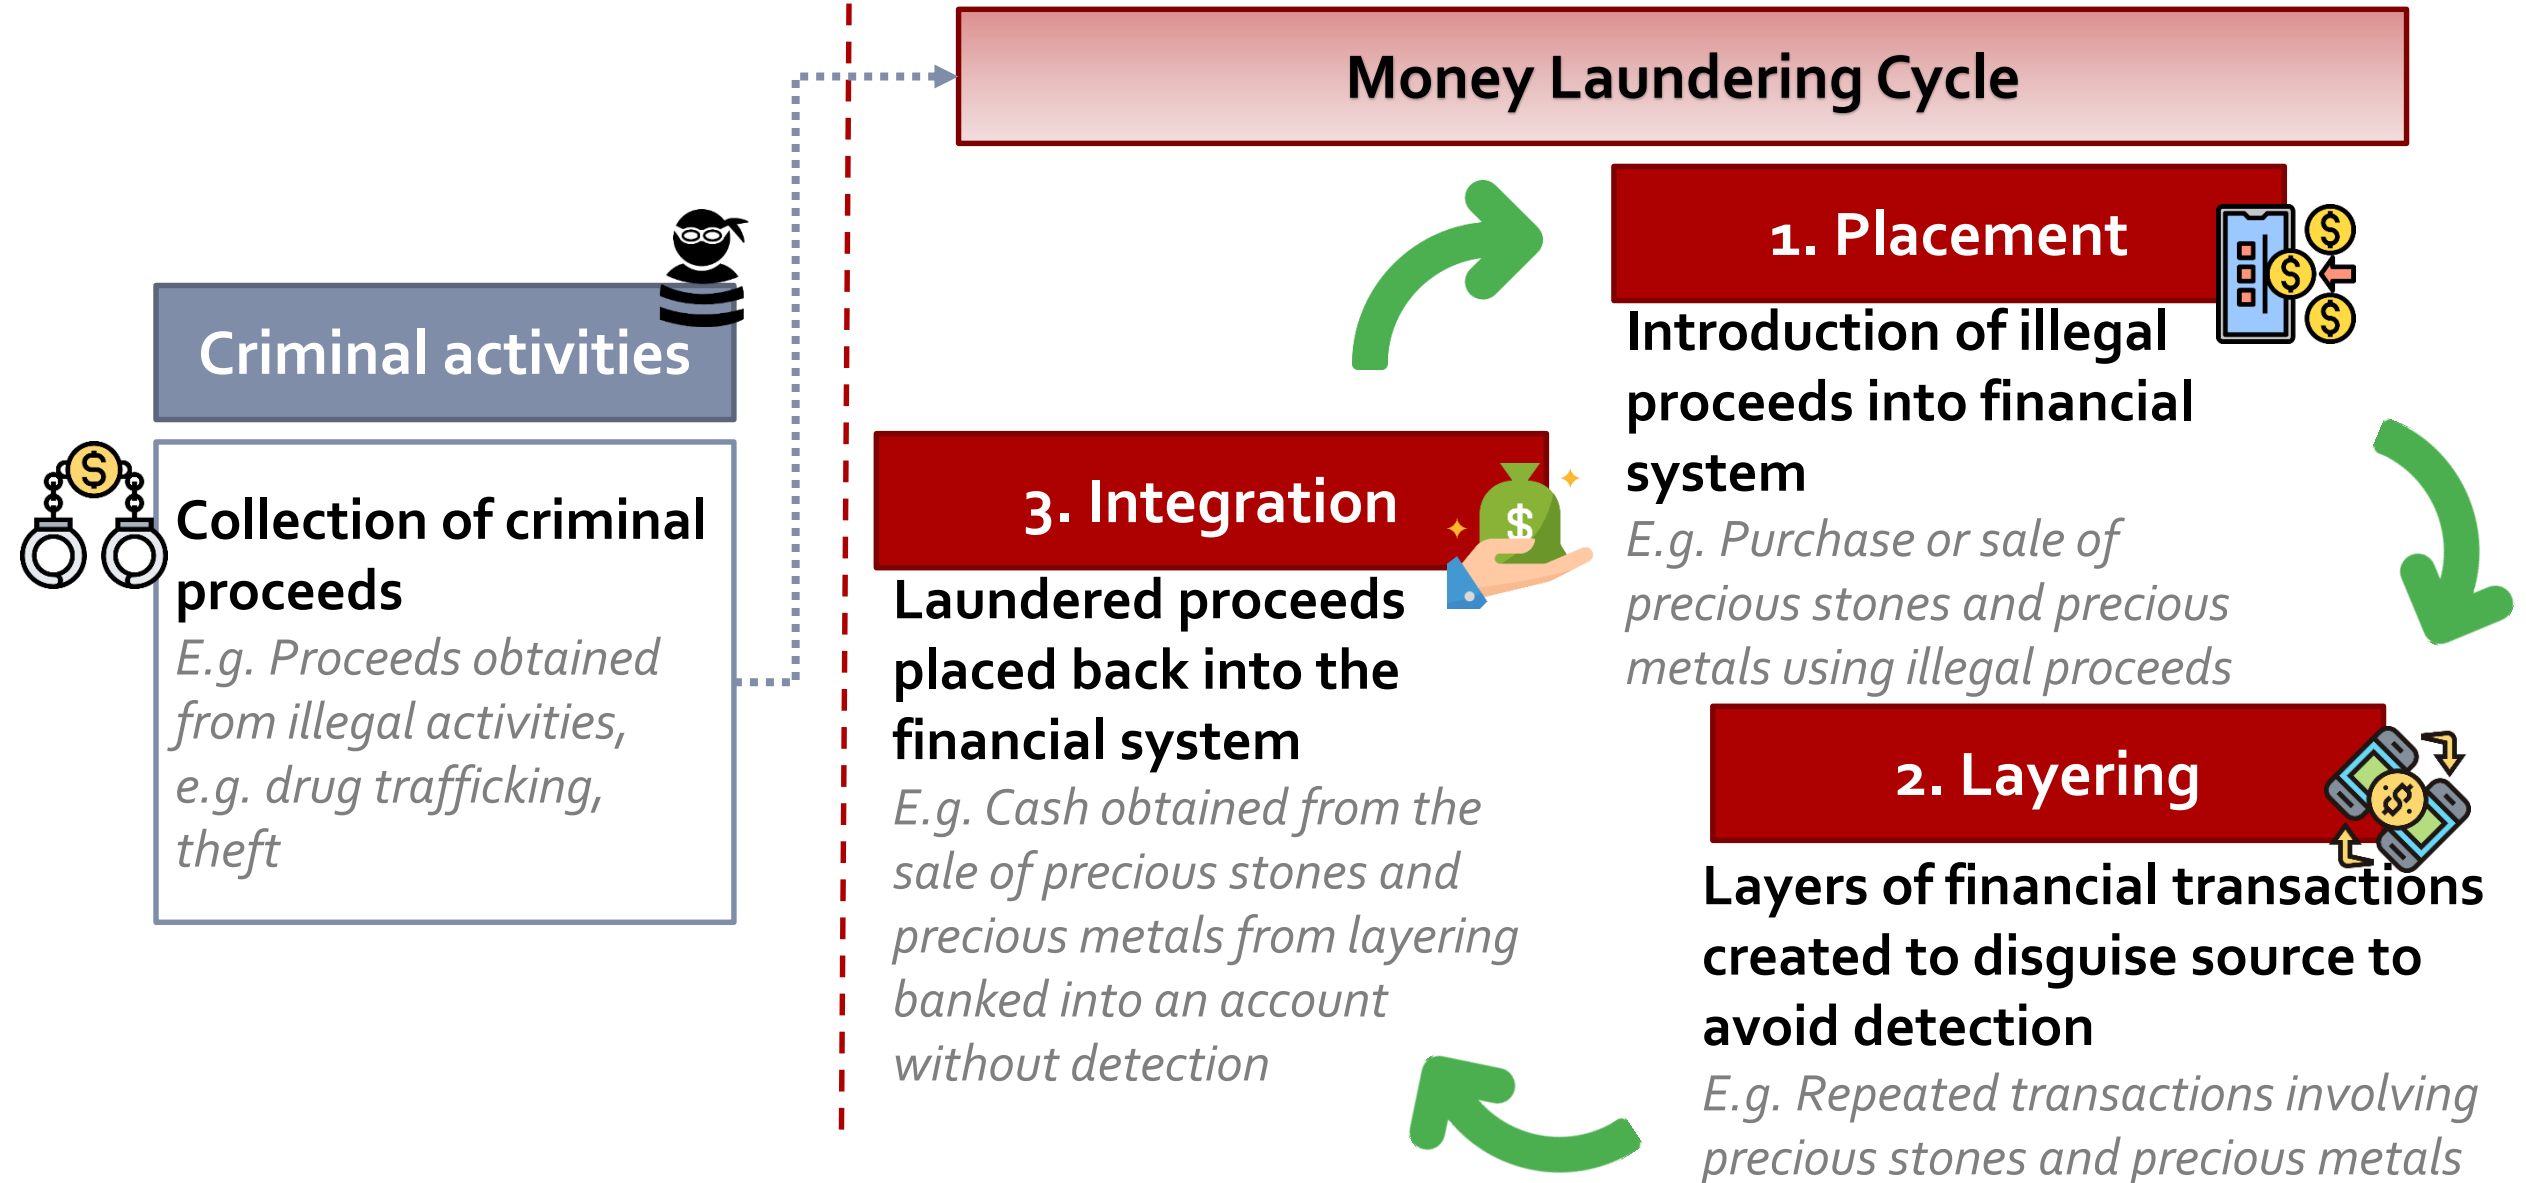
Money Laundering Cycle

Criminal activities

Collection of criminal proceeds

E.g. Proceeds obtained from illegal activities, e.g. drug trafficking, theft

1. Placement

Introduction of illegal proceeds into financial system

E.g. Purchase or sale of precious stones and precious metals using illegal proceeds

2. Layering

Layers of financial transactions created to disguise source to avoid detection

E.g. Repeated transactions involving precious stones and precious metals

3. Integration

Laundered proceeds placed back into the financial system

E.g. Cash obtained from the sale of precious stones and precious metals from layering banked into an account without detection